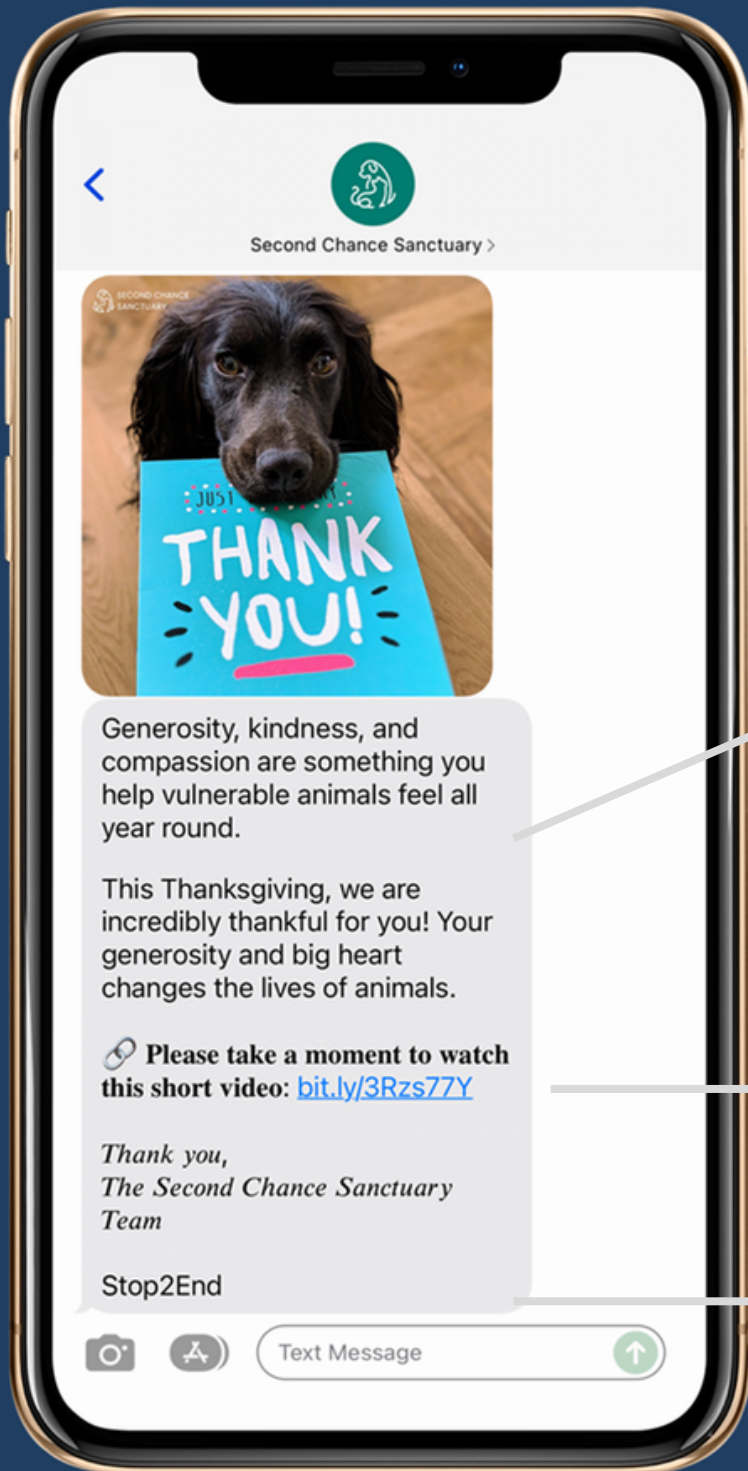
<

Second Chance Sanctuary >

SECOND CHANCE SANCTUARY

JUST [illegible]

THANK YOU!

Generosity, kindness, and compassion are something you help vulnerable animals feel all year round.

This Thanksgiving, we are incredibly thankful for you! Your generosity and big heart changes the lives of animals.

🔗 Please take a moment to watch this short video: bit.ly/3Rzs77Y

Thank you,
The Second Chance Sanctuary Team

Stop2End

Text Message